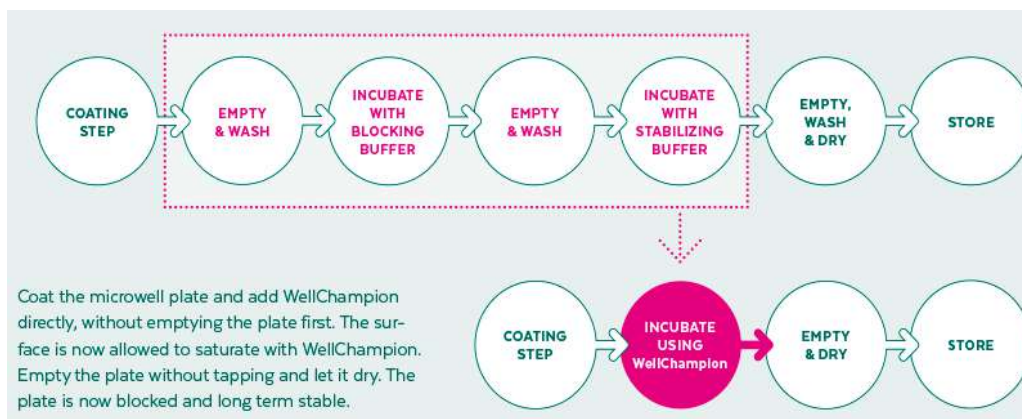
COATING STEP

EMPTY & WASH

INCUBATE WITH BLOCKING BUFFER

EMPTY & WASH

INCUBATE WITH STABILIZING BUFFER

EMPTY, WASH & DRY

STORE

Coat the microwell plate and add WellChampion directly, without emptying the plate first. The surface is now allowed to saturate with WellChampion. Empty the plate without tapping and let it dry. The plate is now blocked and long term stable.

COATING STEP

INCUBATE USING WellChampion

EMPTY & DRY

STORE